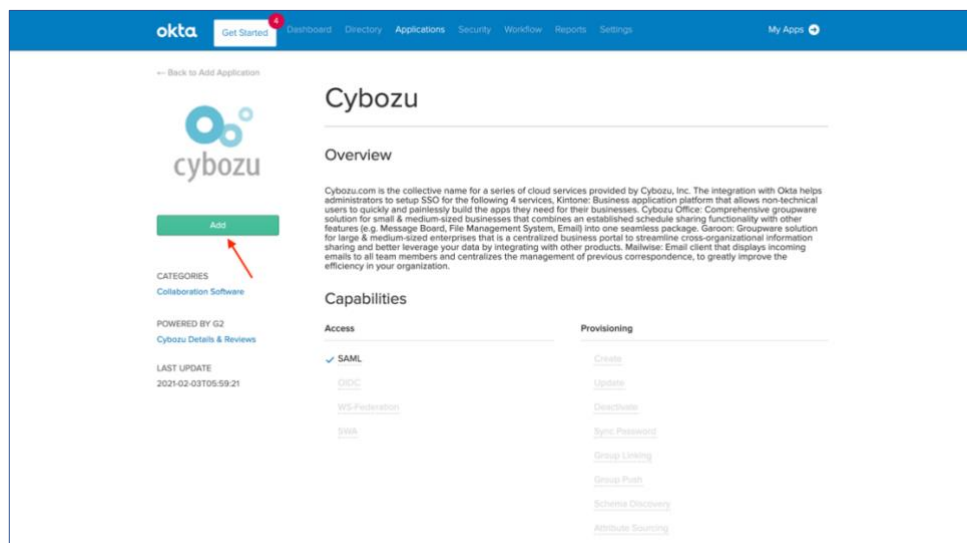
okta Get Started 4 Dashboard Directory Applications Security Workflow Reports Settings My Apps

← Back to Add Application

cybozu

Add

CATEGORIES
Collaboration Software

POWERED BY G2
Cybozu Details & Reviews

LAST UPDATE
2021-02-03T05:59:21

Cybozu

Overview

Cybozu.com is the collective name for a series of cloud services provided by Cybozu, Inc. The integration with Okta helps administrators to setup SSO for the following 4 services, Kintone: Business application platform that allows non-technical users to quickly and painlessly build the apps they need for their businesses. Cybozu Office: Comprehensive groupware solution for small & medium-sized businesses that combines an established schedule sharing functionality with other features (e.g. Message Board, File Management System, Email) into one seamless package. Garoon: Groupware solution for large & medium-sized enterprises that is a centralized business portal to streamline cross-organizational information sharing and better leverage your data by integrating with other products. Mailwise: Email client that displays incoming emails to all team members and centralizes the management of previous correspondence, to greatly improve the efficiency in your organization.

Capabilities

Access
✓ SAML
OIDC
WS-Federation
SWA

Provisioning
Create
Update
Deactivate
Sync Password
Group Linking
Group Push
Schema Discovery
Attribute Sourcing